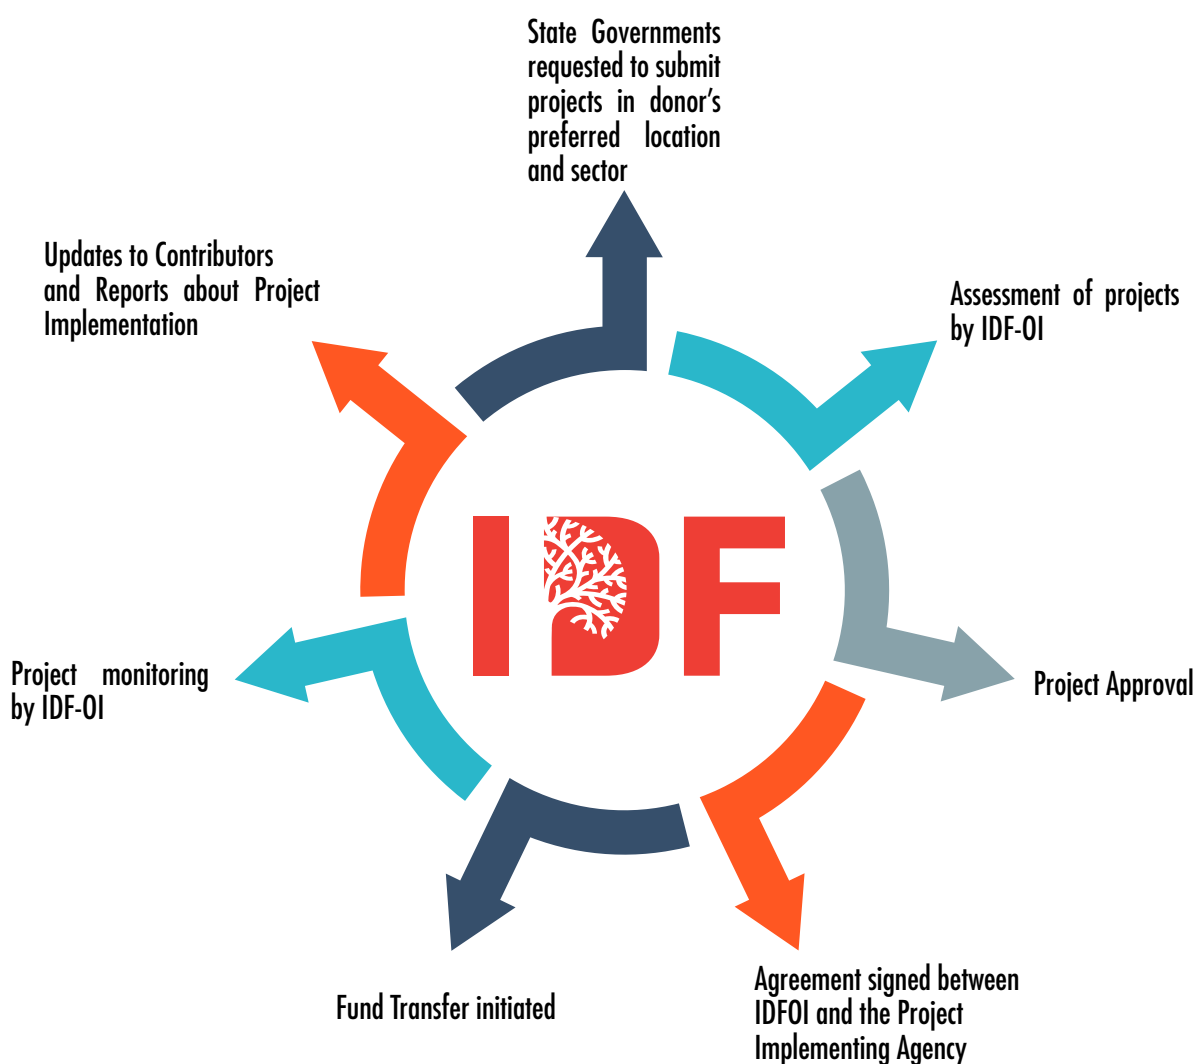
State Governments requested to submit projects in donor's preferred location and sector

Assessment of projects by IDF-OI

Project Approval

Agreement signed between IDFOI and the Project Implementing Agency

Fund Transfer initiated

Project monitoring by IDF-OI

Updates to Contributors and Reports about Project Implementation

IDF